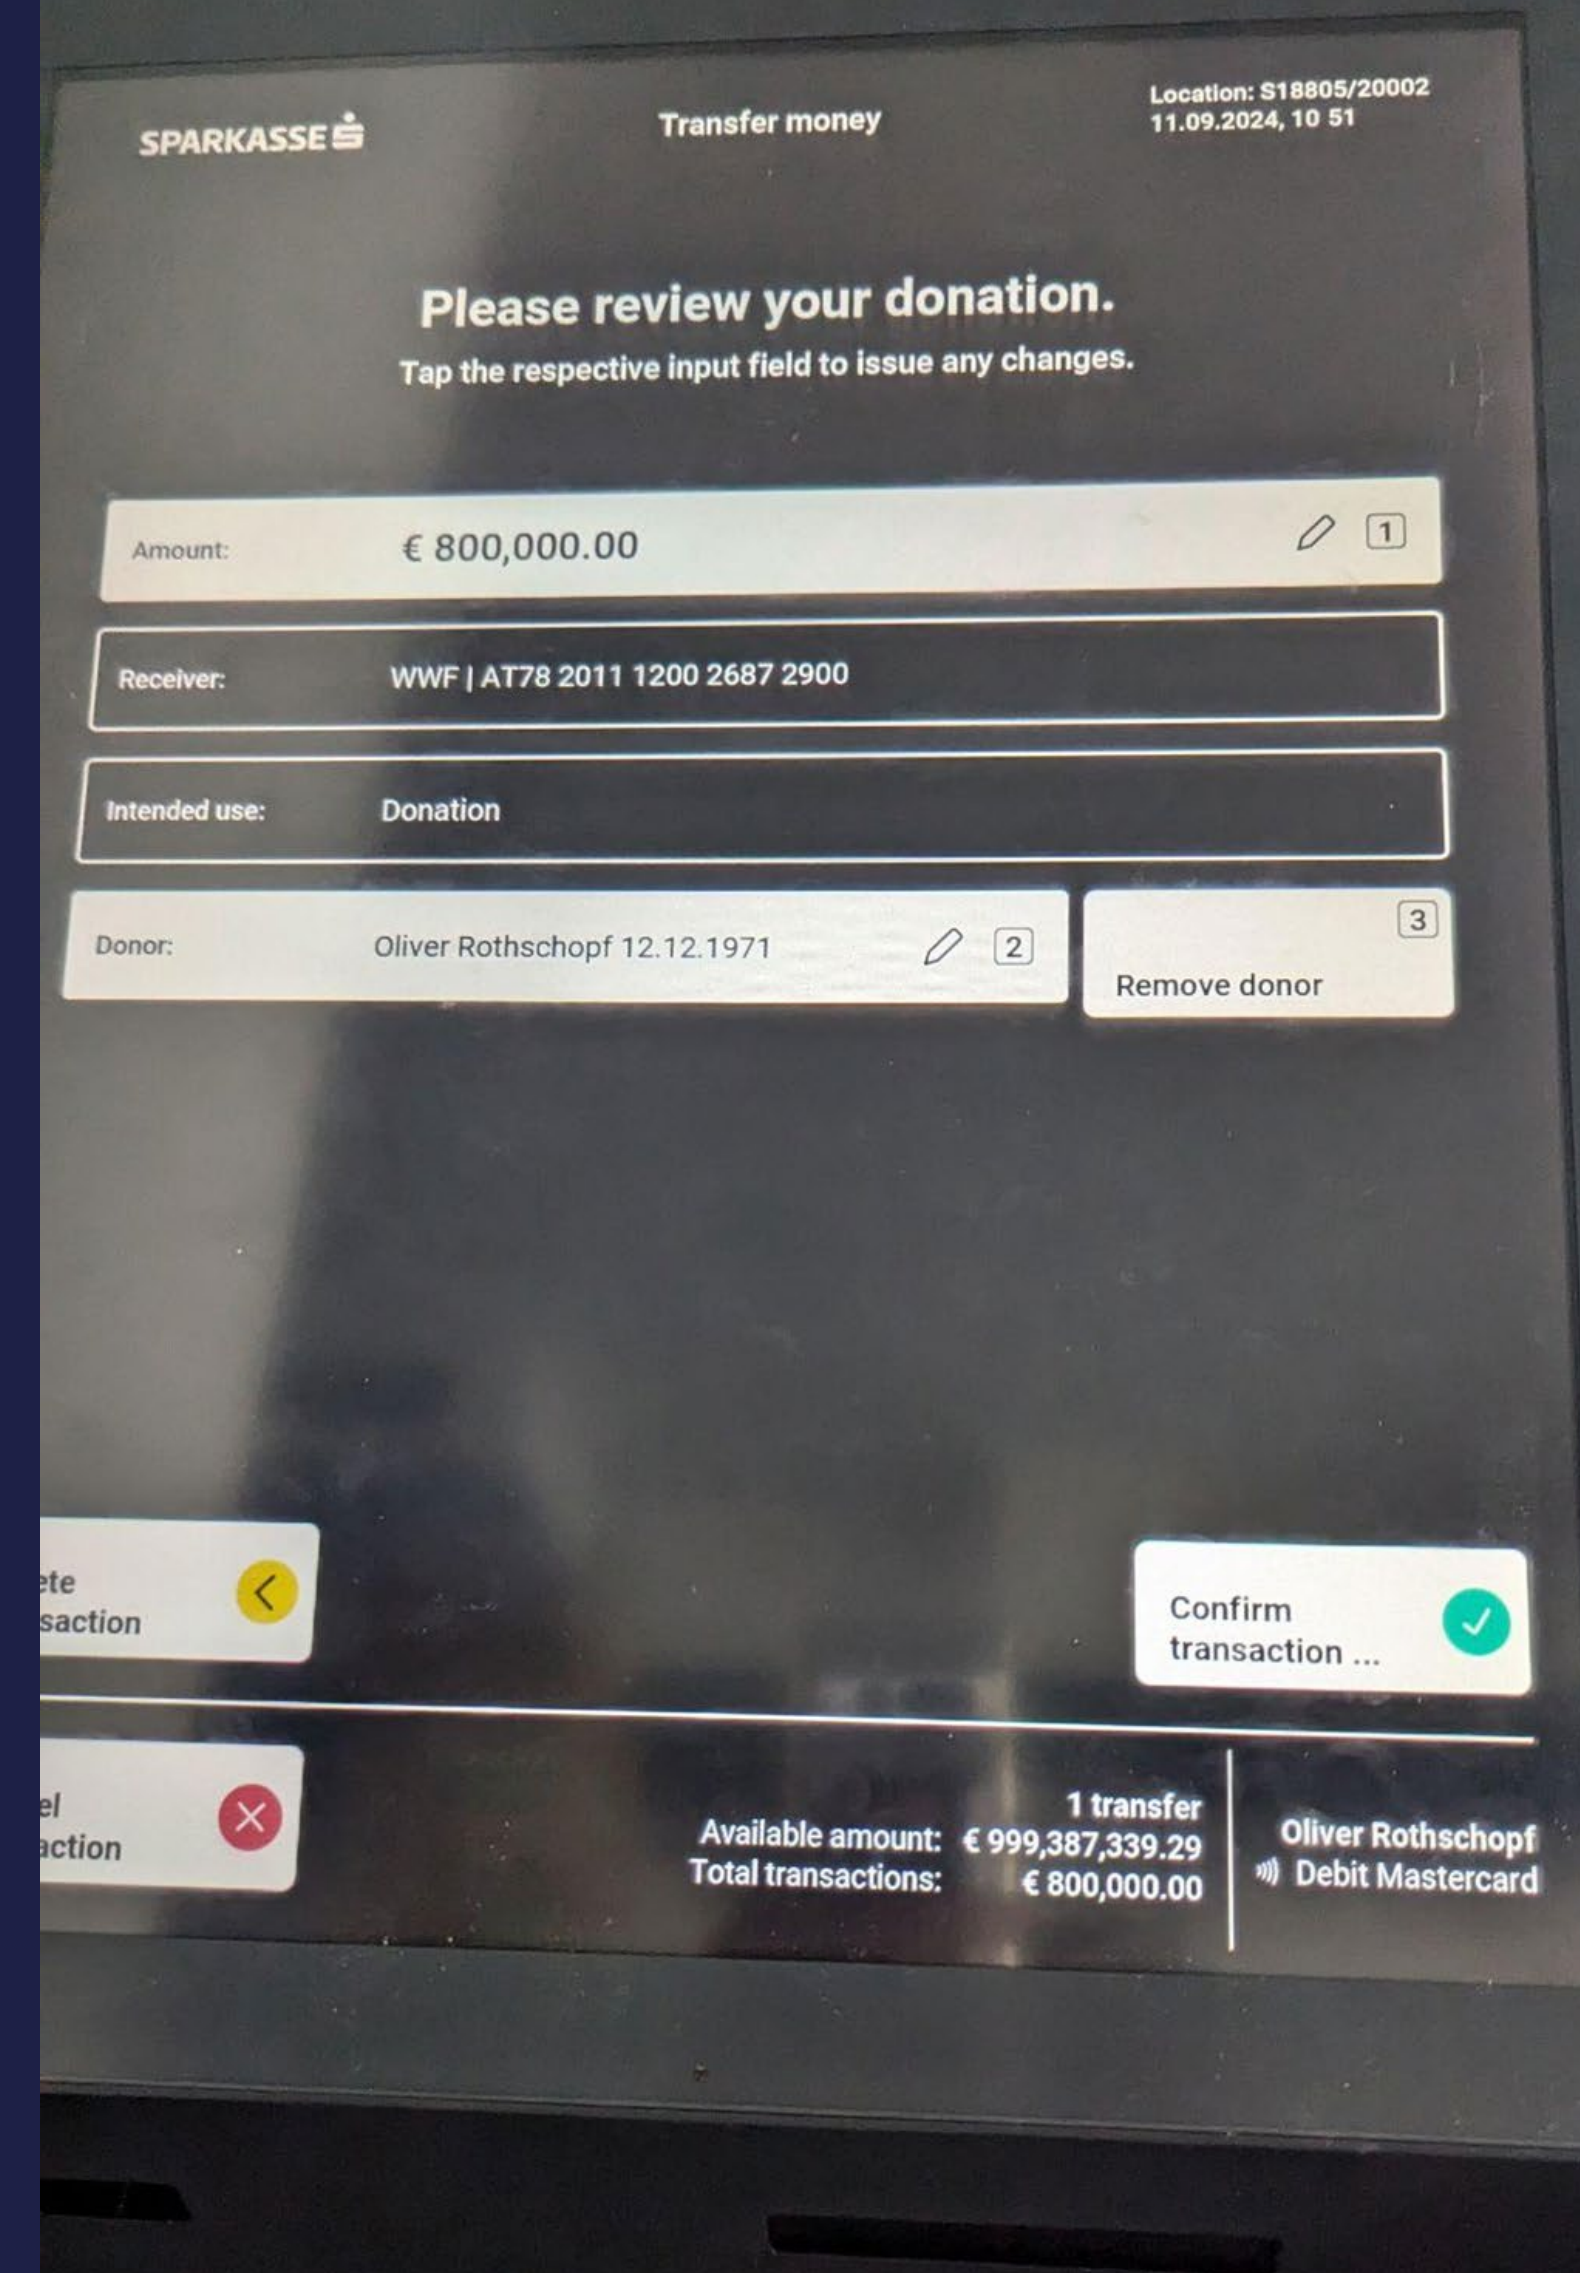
SPARKASSE

Transfer money

Location: S18805/20002
11.09.2024, 10 51

Please review your donation.
Tap the respective input field to issue any changes.

Amount: € 800,000.00 1

Receiver: WWF | AT78 2011 1200 2687 2900

Intended use: Donation

Donor: Oliver Rothschopf 12.12.1971 2

3
Remove donor

ete
saction

Confirm
transaction ...

el
action

1 transfer
Available amount: € 999,387,339.29
Total transactions: € 800,000.00

Oliver Rothschopf
Debit Mastercard